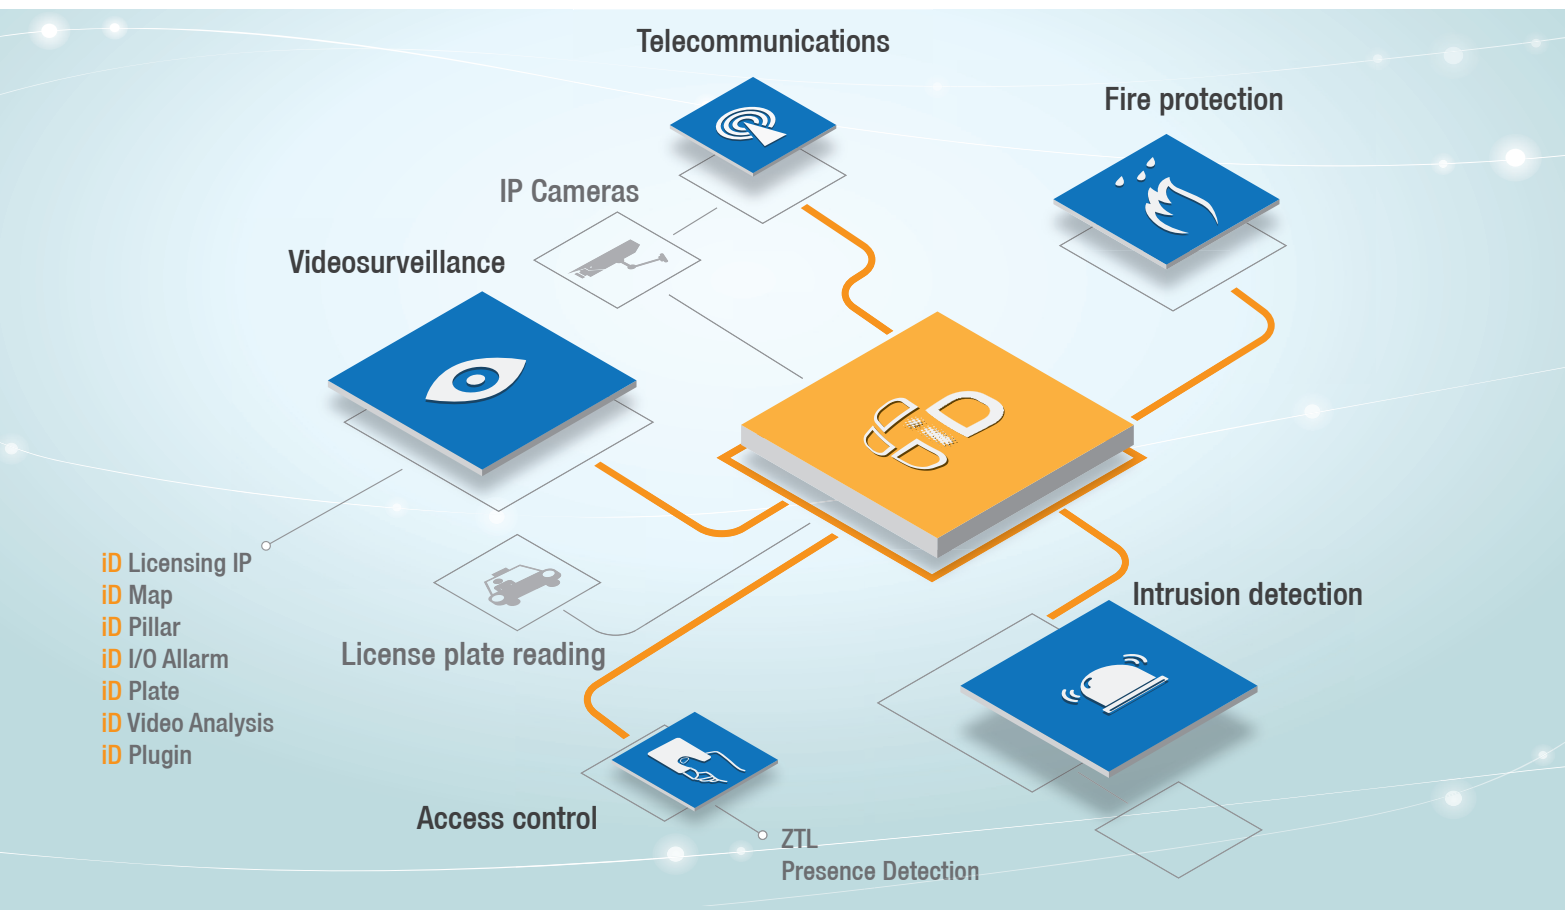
Telecommunications

Fire protection

IP Cameras

Videosurveillance

iD Licensing IP
iD Map
iD Pillar
iD I/O Allarm
iD Plate
iD Video Analysis
iD Plugin

License plate reading

Intrusion detection

Access control

ZTL
Presence Detection